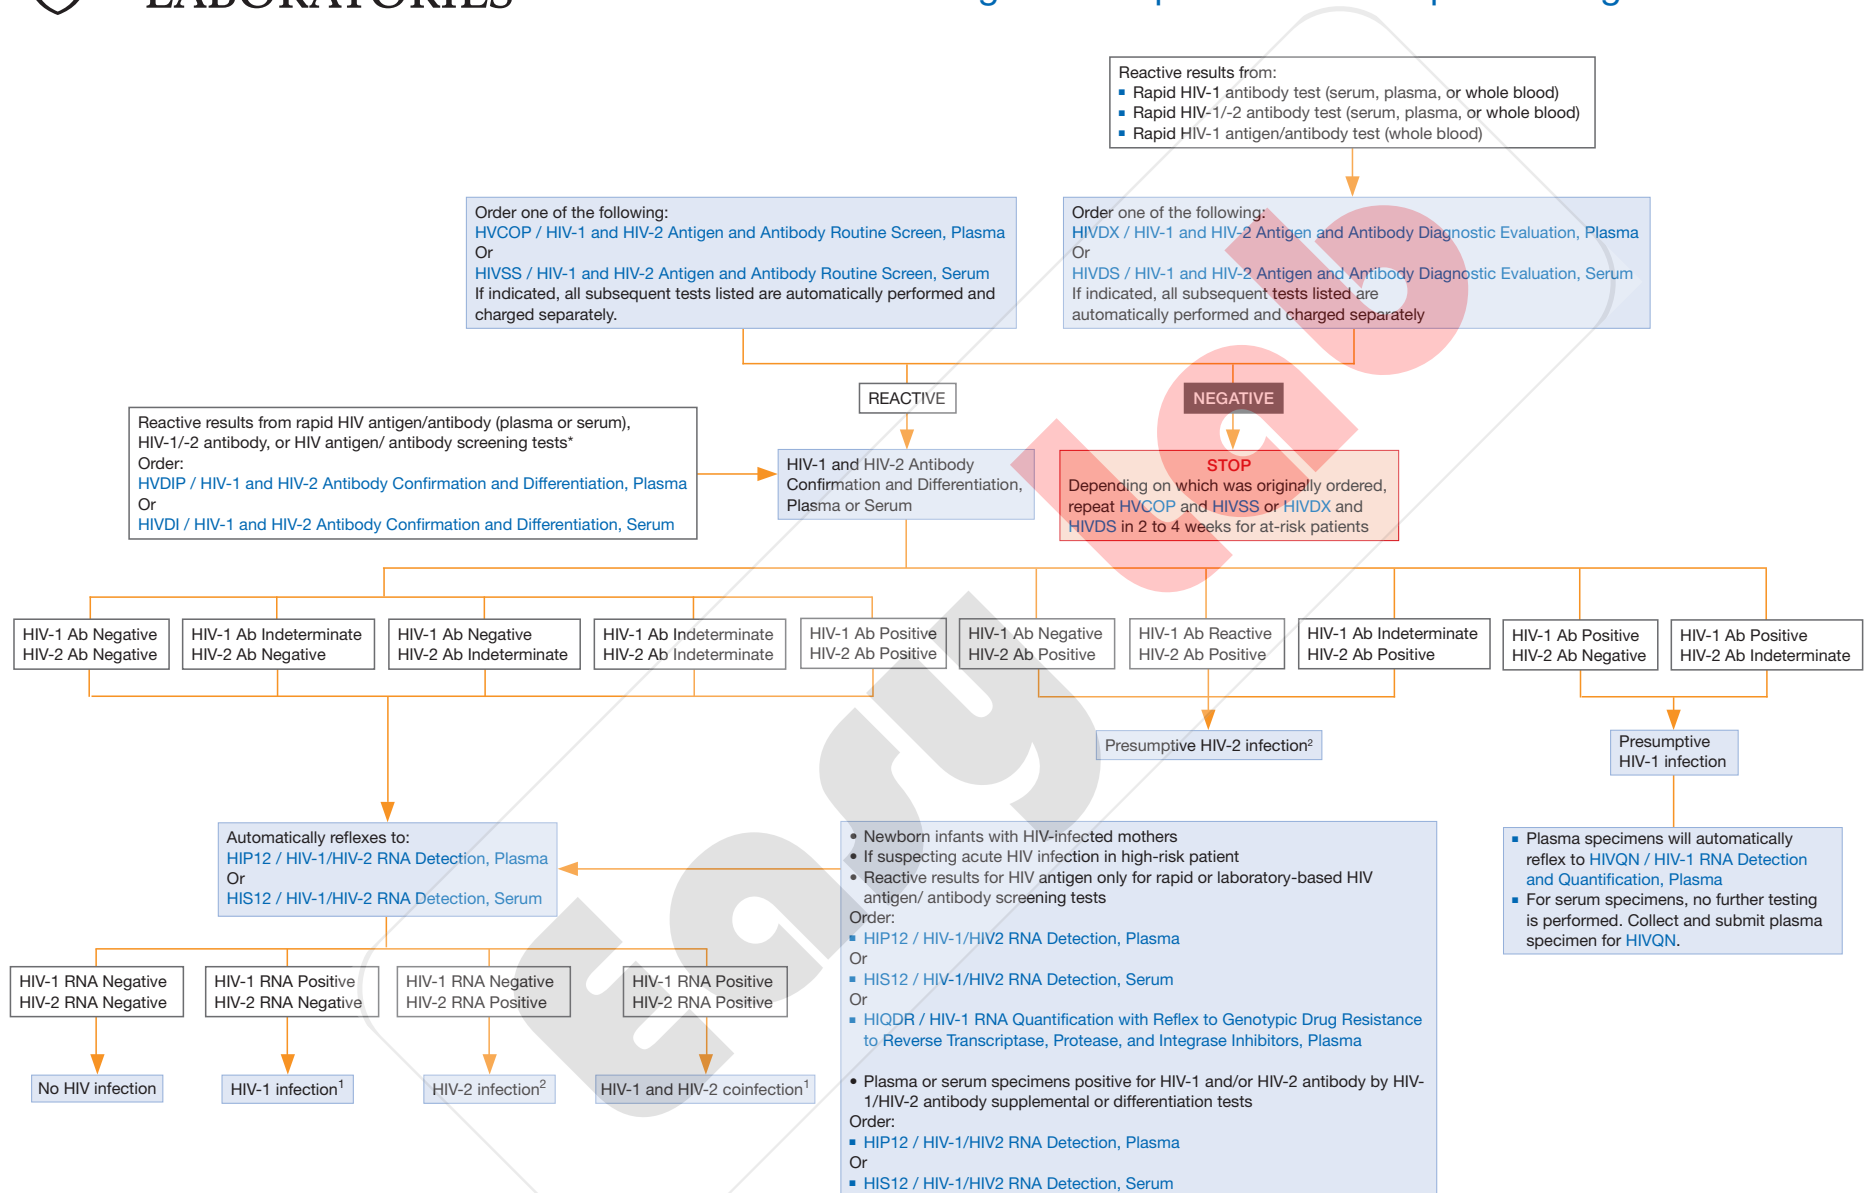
LABORATORIES

Reactive results from:
▪ Rapid HIV-1 antibody test (serum, plasma, or whole blood)
▪ Rapid HIV-1/-2 antibody test (serum, plasma, or whole blood)
▪ Rapid HIV-1 antigen/antibody test (whole blood)

Order one of the following:
HVCOP / HIV-1 and HIV-2 Antigen and Antibody Routine Screen, Plasma
Or
HIVSS / HIV-1 and HIV-2 Antigen and Antibody Routine Screen, Serum
If indicated, all subsequent tests listed are automatically performed and charged separately.

Order one of the following:
HIVDX / HIV-1 and HIV-2 Antigen and Antibody Diagnostic Evaluation, Plasma
Or
HIVDS / HIV-1 and HIV-2 Antigen and Antibody Diagnostic Evaluation, Serum
If indicated, all subsequent tests listed are automatically performed and charged separately

REACTIVE

NEGATIVE

Reactive results from rapid HIV antigen/antibody (plasma or serum), HIV-1/-2 antibody, or HIV antigen/ antibody screening tests*
Order:
HVDIP / HIV-1 and HIV-2 Antibody Confirmation and Differentiation, Plasma
Or
HIVDI / HIV-1 and HIV-2 Antibody Confirmation and Differentiation, Serum

HIV-1 and HIV-2 Antibody Confirmation and Differentiation, Plasma or Serum

STOP
Depending on which was originally ordered, repeat HVCOP and HIVSS or HIVDX and HIVDS in 2 to 4 weeks for at-risk patients

HIV-1 Ab Negative HIV-2 Ab Negative

HIV-1 Ab Indeterminate HIV-2 Ab Negative

HIV-1 Ab Negative HIV-2 Ab Indeterminate

HIV-1 Ab Indeterminate HIV-2 Ab Indeterminate

HIV-1 Ab Positive HIV-2 Ab Positive

HIV-1 Ab Negative HIV-2 Ab Positive

HIV-1 Ab Reactive HIV-2 Ab Positive

HIV-1 Ab Indeterminate HIV-2 Ab Positive

HIV-1 Ab Positive HIV-2 Ab Negative

HIV-1 Ab Positive HIV-2 Ab Indeterminate

Presumptive HIV-2 infection$^2$

Presumptive HIV-1 infection

Automatically reflexes to:
HIP12 / HIV-1/HIV-2 RNA Detection, Plasma
Or
HIS12 / HIV-1/HIV-2 RNA Detection, Serum

• Newborn infants with HIV-infected mothers
• If suspecting acute HIV infection in high-risk patient
• Reactive results for HIV antigen only for rapid or laboratory-based HIV antigen/ antibody screening tests
Order:
▪ HIP12 / HIV-1/HIV2 RNA Detection, Plasma
Or
▪ HIS12 / HIV-1/HIV2 RNA Detection, Serum
Or
▪ HIQDR / HIV-1 RNA Quantification with Reflex to Genotypic Drug Resistance to Reverse Transcriptase, Protease, and Integrase Inhibitors, Plasma

• Plasma or serum specimens positive for HIV-1 and/or HIV-2 antibody by HIV-1/HIV-2 antibody supplemental or differentiation tests
Order:
▪ HIP12 / HIV-1/HIV2 RNA Detection, Plasma
Or
▪ HIS12 / HIV-1/HIV2 RNA Detection, Serum

▪ Plasma specimens will automatically reflex to HIVQN / HIV-1 RNA Detection and Quantification, Plasma
▪ For serum specimens, no further testing is performed. Collect and submit plasma specimen for HIVQN.

HIV-1 RNA Negative HIV-2 RNA Negative

HIV-1 RNA Positive HIV-2 RNA Negative

HIV-1 RNA Negative HIV-2 RNA Positive

HIV-1 RNA Positive HIV-2 RNA Positive

No HIV infection

HIV-1 infection$^1$

HIV-2 infection$^2$

HIV-1 and HIV-2 coinfection$^1$